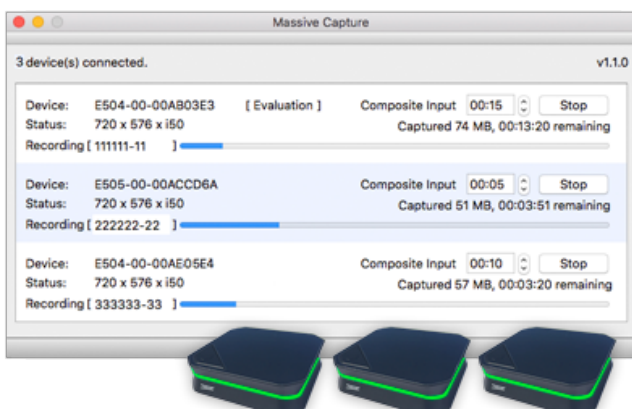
Massive Capture

3 device(s) connected.

v1.1.0

Device: E504-00-00AB03E3 [ Evaluation ]
Status: 720 x 576 x i50
Recording [ 111111-11 ]
Composite Input 00:15 Stop
Captured 74 MB, 00:13:20 remaining

Device: E505-00-00ACCD6A
Status: 720 x 576 x i50
Recording [ 222222-22 ]
Composite Input 00:05 Stop
Captured 51 MB, 00:03:51 remaining

Device: E504-00-00AE05E4
Status: 720 x 576 x i50
Recording [ 333333-33 ]
Composite Input 00:10 Stop
Captured 57 MB, 00:03:20 remaining